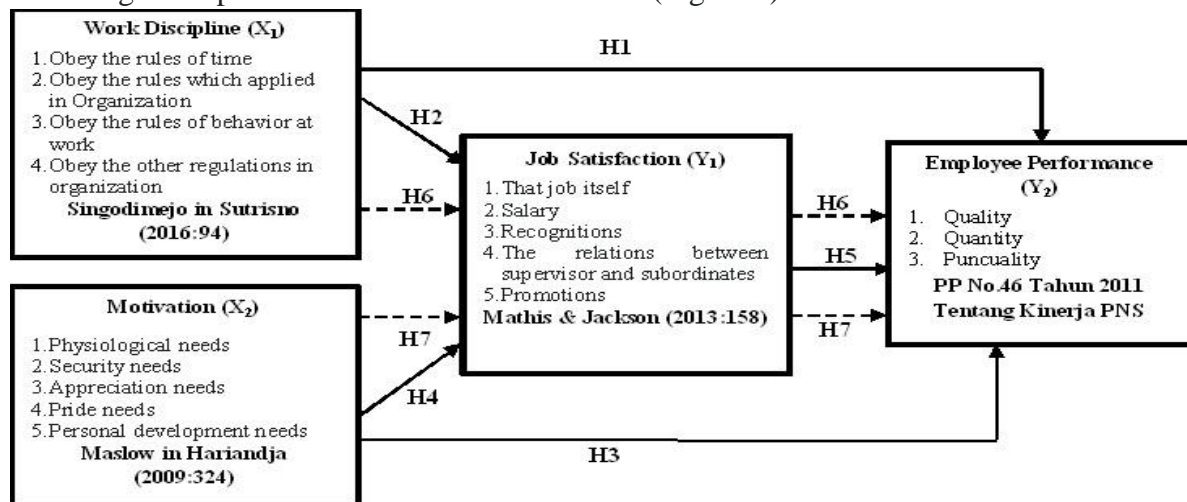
Work Discipline ($X_1$)

1. Obey the rules of time
2. Obey the rules which applied in Organization
3. Obey the rules of behavior at work
4. Obey the other regulations in organization

Singodimejo in Sutrisno (2016:94)

H1

H2

H6

Job Satisfaction ($Y_1$)

1. That job itself
2. Salary
3. Recognitions
4. The relations between supervisor and subordinates
5. Promotions

Mathis & Jackson (2013:158)

H6

H5

H7

Employee Performance ($Y_2$)

1. Quality
2. Quantity
3. Puncuality

PP No.46 Tahun 2011 Tentang Kinerja PNS

Motivation ($X_2$)

1. Physiological needs
2. Security needs
3. Appreciation needs
4. Pride needs
5. Personal development needs

Maslow in Hariandja (2009:324)

H7

H4

H3